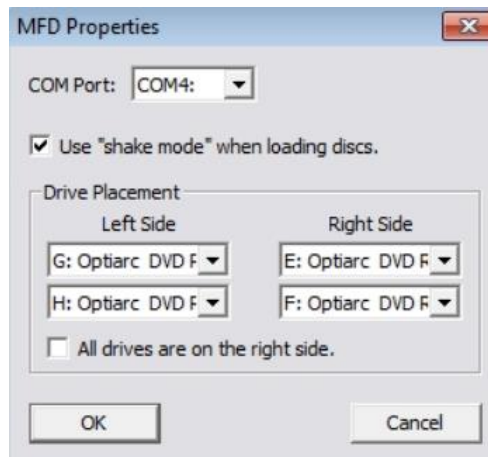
MFD Properties

COM Port: COM4:

Use "shake mode" when loading discs.

Drive Placement

Left Side

Right Side

G: Optiarc DVD F

E: Optiarc DVD F

H: Optiarc DVD F

F: Optiarc DVD F

All drives are on the right side.

OK

Cancel